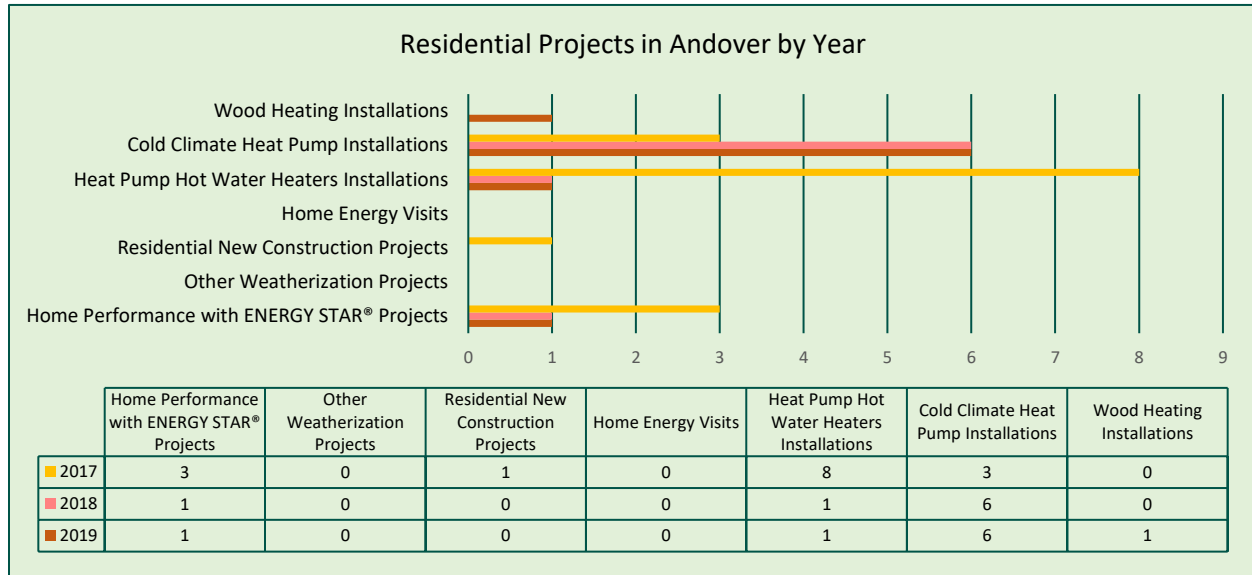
Residential Projects in Andover by Year

Wood Heating Installations
Cold Climate Heat Pump Installations
Heat Pump Hot Water Heaters Installations
Home Energy Visits
Residential New Construction Projects
Other Weatherization Projects
Home Performance with ENERGY STAR® Projects

0 1 2 3 4 5 6 7 8 9

| | Home Performance with ENERGY STAR® Projects | Other Weatherization Projects | Residential New Construction Projects | Home Energy Visits | Heat Pump Hot Water Heaters Installations | Cold Climate Heat Pump Installations | Wood Heating Installations |
|---|---|---|---|---|---|---|---|
| 2017 | 3 | 0 | 1 | 0 | 8 | 3 | 0 |
| 2018 | 1 | 0 | 0 | 0 | 1 | 6 | 0 |
| 2019 | 1 | 0 | 0 | 0 | 1 | 6 | 1 |